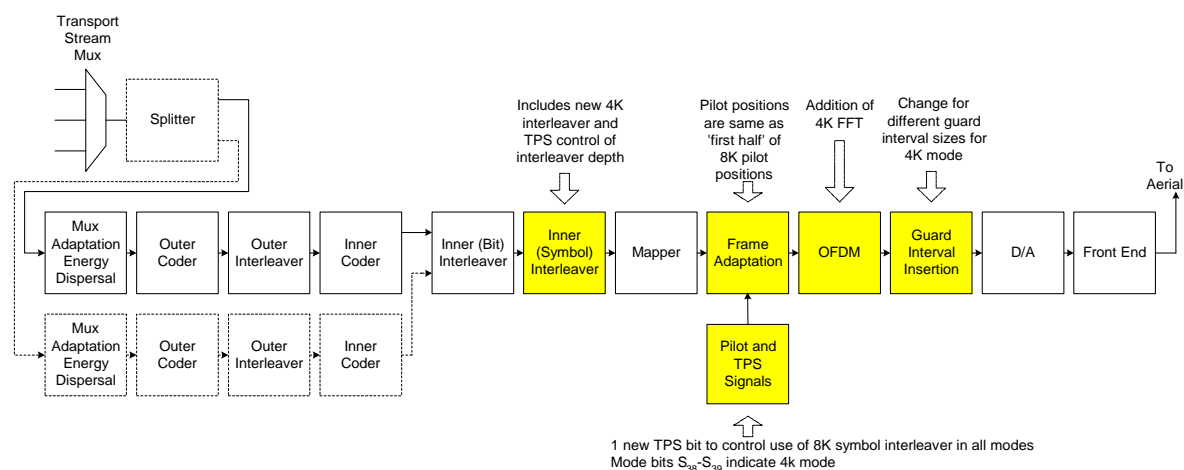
Transport Stream Mux

Splitter

Includes new 4K interleaver and TPS control of interleaver depth

Pilot positions are same as 'first half' of 8K pilot positions

Addition of 4K FFT

Change for different guard interval sizes for 4K mode

To Aerial

Mux Adaptation Energy Dispersal

Outer Coder

Outer Interleaver

Inner Coder

Inner (Bit) Interleaver

Inner (Symbol) Interleaver

Mapper

Frame Adaptation

OFDM

Guard Interval Insertion

D/A

Front End

Mux Adaptation Energy Dispersal

Outer Coder

Outer Interleaver

Inner Coder

Pilot and TPS Signals

1 new TPS bit to control use of 8K symbol interleaver in all modes
Mode bits $S_{38}$-$S_{39}$ indicate 4k mode